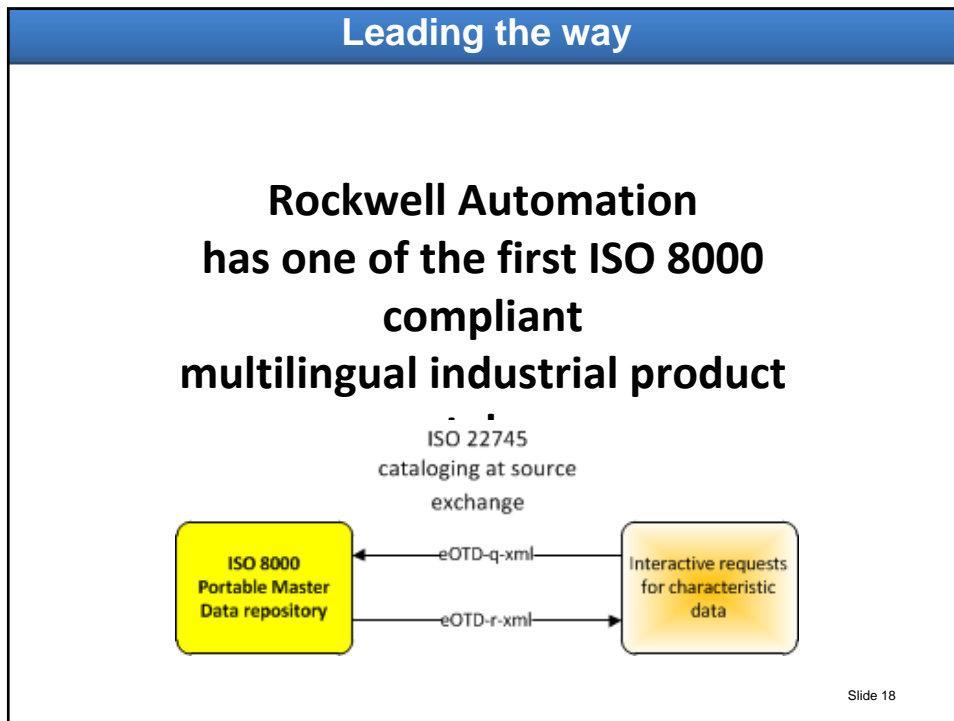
Leading the way

Rockwell Automation has one of the first ISO 8000 compliant multilingual industrial product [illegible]

ISO 22745 cataloging at source exchange

ISO 8000 Portable Master Data repository

eOTD-q-xml

eOTD-r-xml

Interactive requests for characteristic data

Slide 18